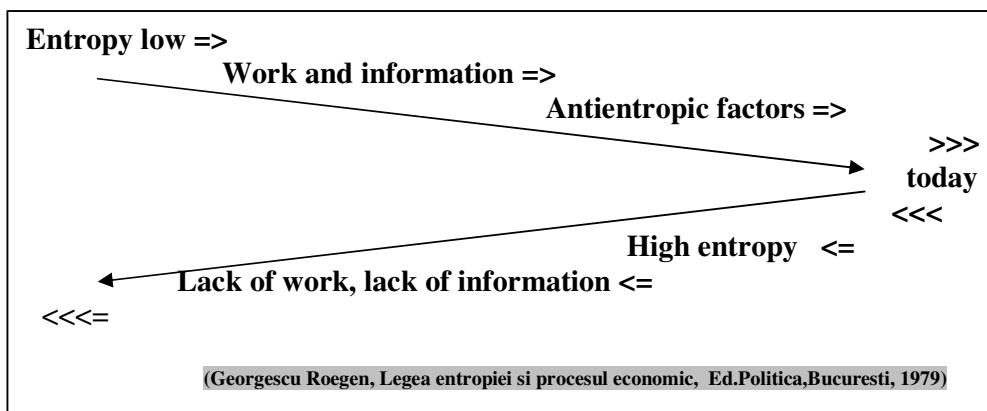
Entropy low =>

Work and information =>

Antientropic factors =>

>>>
today
<<<

High entropy <=

Lack of work, lack of information <=

<<<=

(Georgescu Roegen, Legea entropiei si procesul economic, Ed.Politica,Bucuresti, 1979)